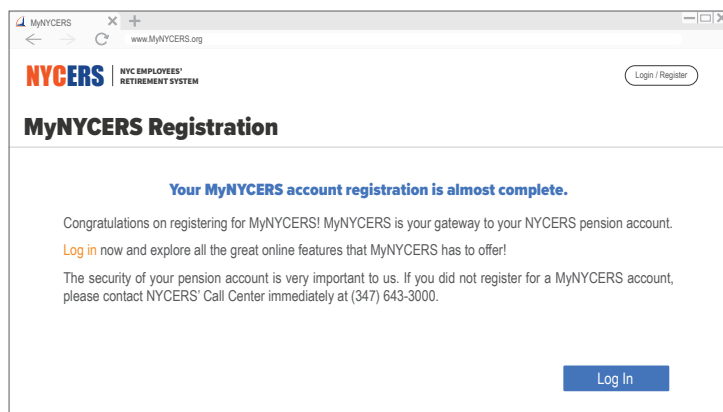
MyNYCERS
www.MyNYCERS.org

NYCERS | NYC EMPLOYEES' RETIREMENT SYSTEM

Login / Register

MyNYCERS Registration

Your MyNYCERS account registration is almost complete.

Congratulations on registering for MyNYCERS! MyNYCERS is your gateway to your NYCERS pension account.

Log in now and explore all the great online features that MyNYCERS has to offer!

The security of your pension account is very important to us. If you did not register for a MyNYCERS account, please contact NYCERS' Call Center immediately at (347) 643-3000.

Log In